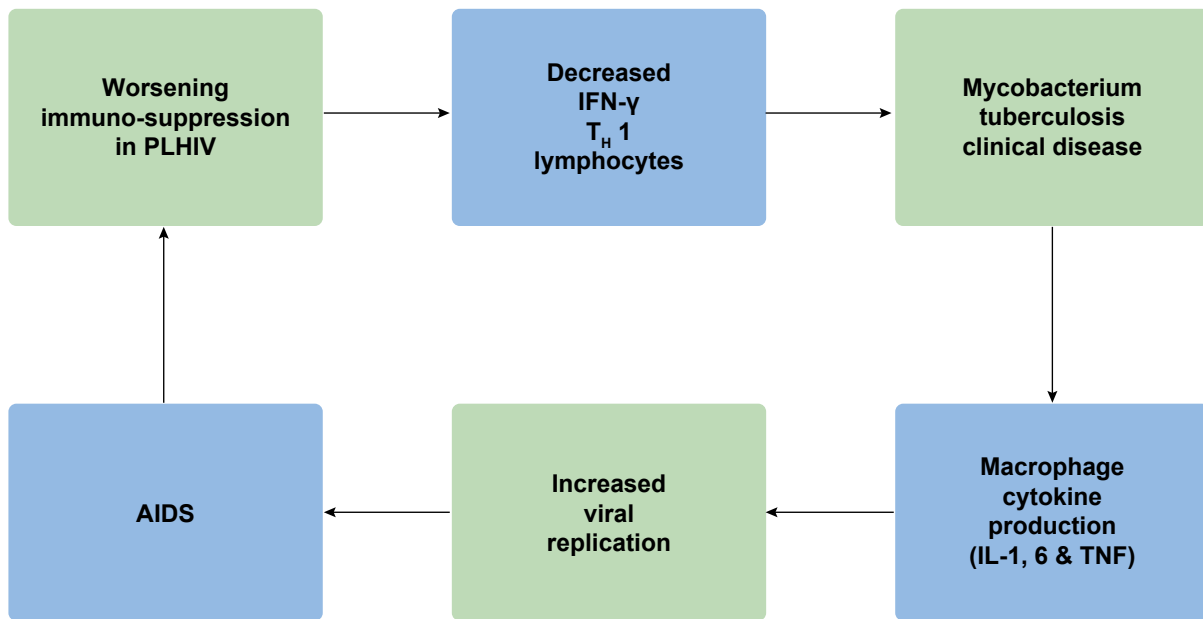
Worsening immuno-suppression in PLHIV

Decreased IFN-γ $T_H$ 1 lymphocytes

Mycobacterium tuberculosis clinical disease

Macrophage cytokine production (IL-1, 6 & TNF)

Increased viral replication

AIDS